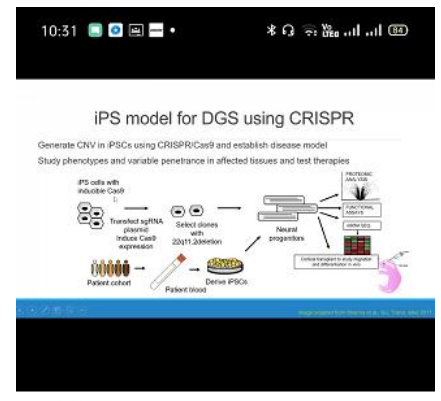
10:31

iPS model for DGS using CRISPR

Generate CNV in iPSCs using CRISPR/Cas9 and establish disease model

Study phenotypes and variable penetrance in affected tissues and test therapies

iPS cells with inducible Cas9

Transfect sgRNA plasmid
Induce Cas9 expression

Select clones with 22q11.2deletion

Neural progenitors

PROTEOMIC ANALYSIS

FUNCTIONAL ASSAYS

RNASeq

Cortical transplant to study migration and differentiation in vivo

Patient cohort

Patient blood

Derive iPSCs

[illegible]